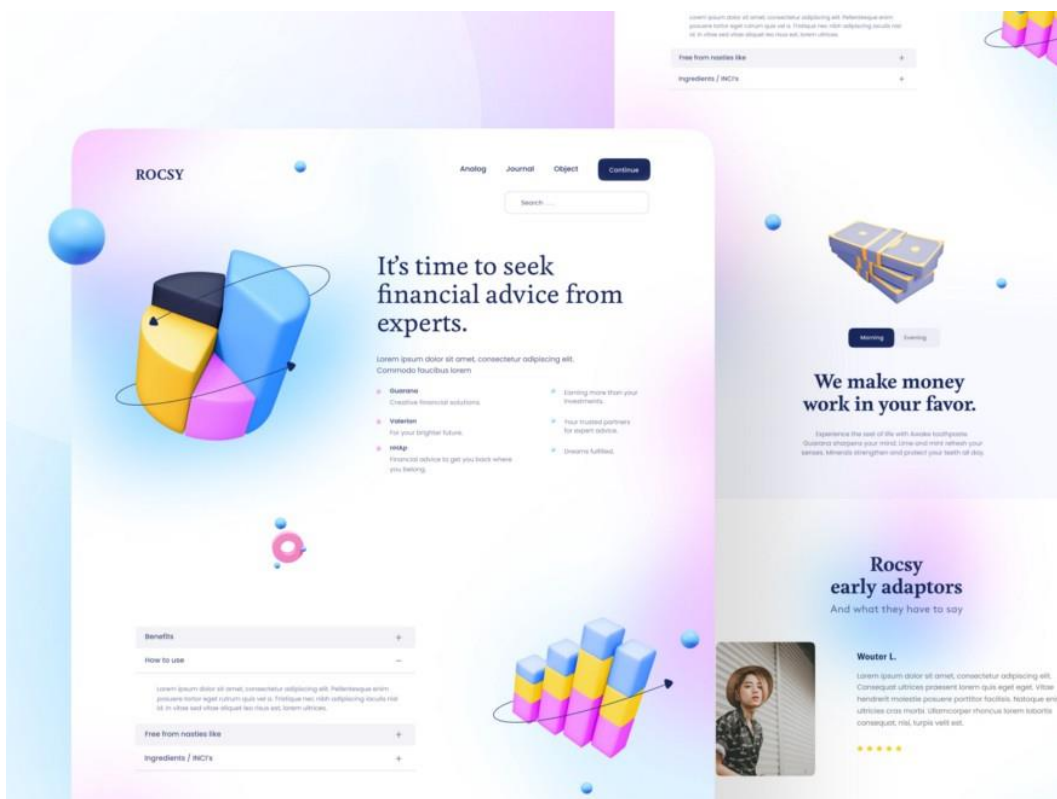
Lorem ipsum dolor sit amet, consectetur adipiscing elit. Pellentesque enim posuere tortor eget rutrum quis vel a. Tristique nec nibh adipiscing iaculis nisi sit. In vitae sed vitae aliquet leo risus est, lorem ultrices.

Free from nasties like +

Ingredients / INCI's +

ROCSY

Analog Journal Object Continue

Search ....

It's time to seek financial advice from experts.

Lorem ipsum dolor sit amet, consectetur adipiscing elit. Commodo faucibus lorem

Guarana
Creative financial solutions.

Valerian
For your brighter future.

HHAp
Financial advice to get you back where you belong.

Earning more than your investments.

Your trusted partners for expert advice.

Dreams fulfilled.

Benefits +

How to use −

Lorem ipsum dolor sit amet, consectetur adipiscing elit. Pellentesque enim posuere tortor eget rutrum quis vel a. Tristique nec nibh adipiscing iaculis nisi sit. In vitae sed vitae aliquet leo risus est, lorem ultrices.

Free from nasties like +

Ingredients / INCI's +

Morning Evening

We make money work in your favor.

Experience the zest of life with Xooko toothpaste. Guarana sharpens your mind. Lime and mint refresh your senses. Minerals strengthen and protect your teeth all day.

Rocsy early adaptors

And what they have to say

Wouter L.

Lorem ipsum dolor sit amet, consectetur adipiscing elit. Consequat ultrices praesent lorem quis eget eget. Vitae hendrerit molestie posuere porttitor facilisis. Natoque eros ultricies cras morbi. Ullamcorper rhoncus lorem lobortis consequat, nisi, turpis velit est.

★★★★★